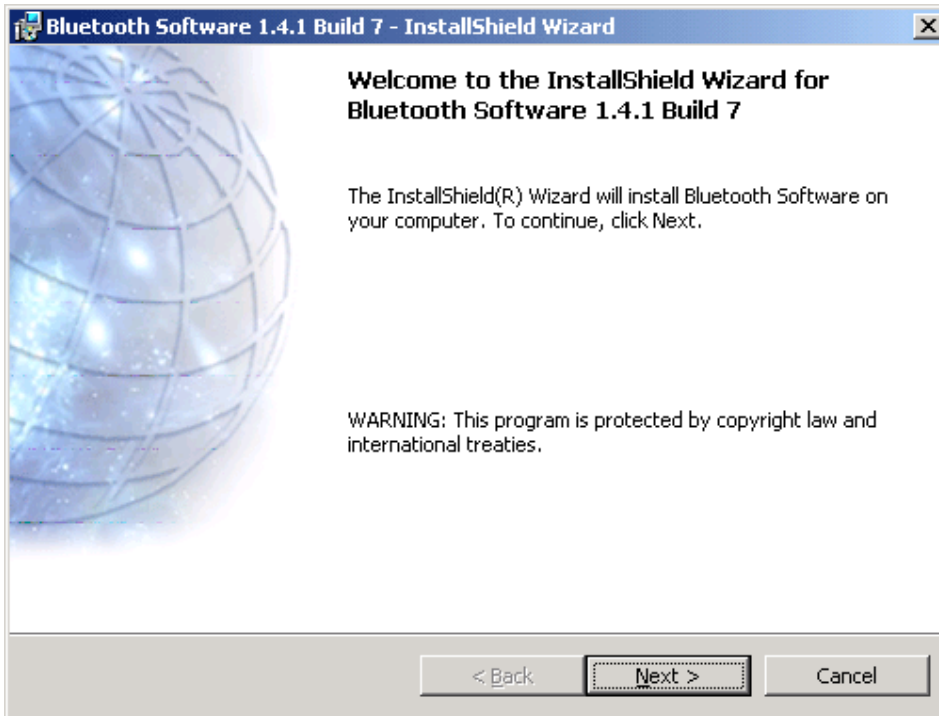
Bluetooth Software 1.4.1 Build 7 - InstallShield Wizard

Welcome to the InstallShield Wizard for Bluetooth Software 1.4.1 Build 7

The InstallShield(R) Wizard will install Bluetooth Software on your computer. To continue, click Next.

WARNING: This program is protected by copyright law and international treaties.

< Back

Next >

Cancel